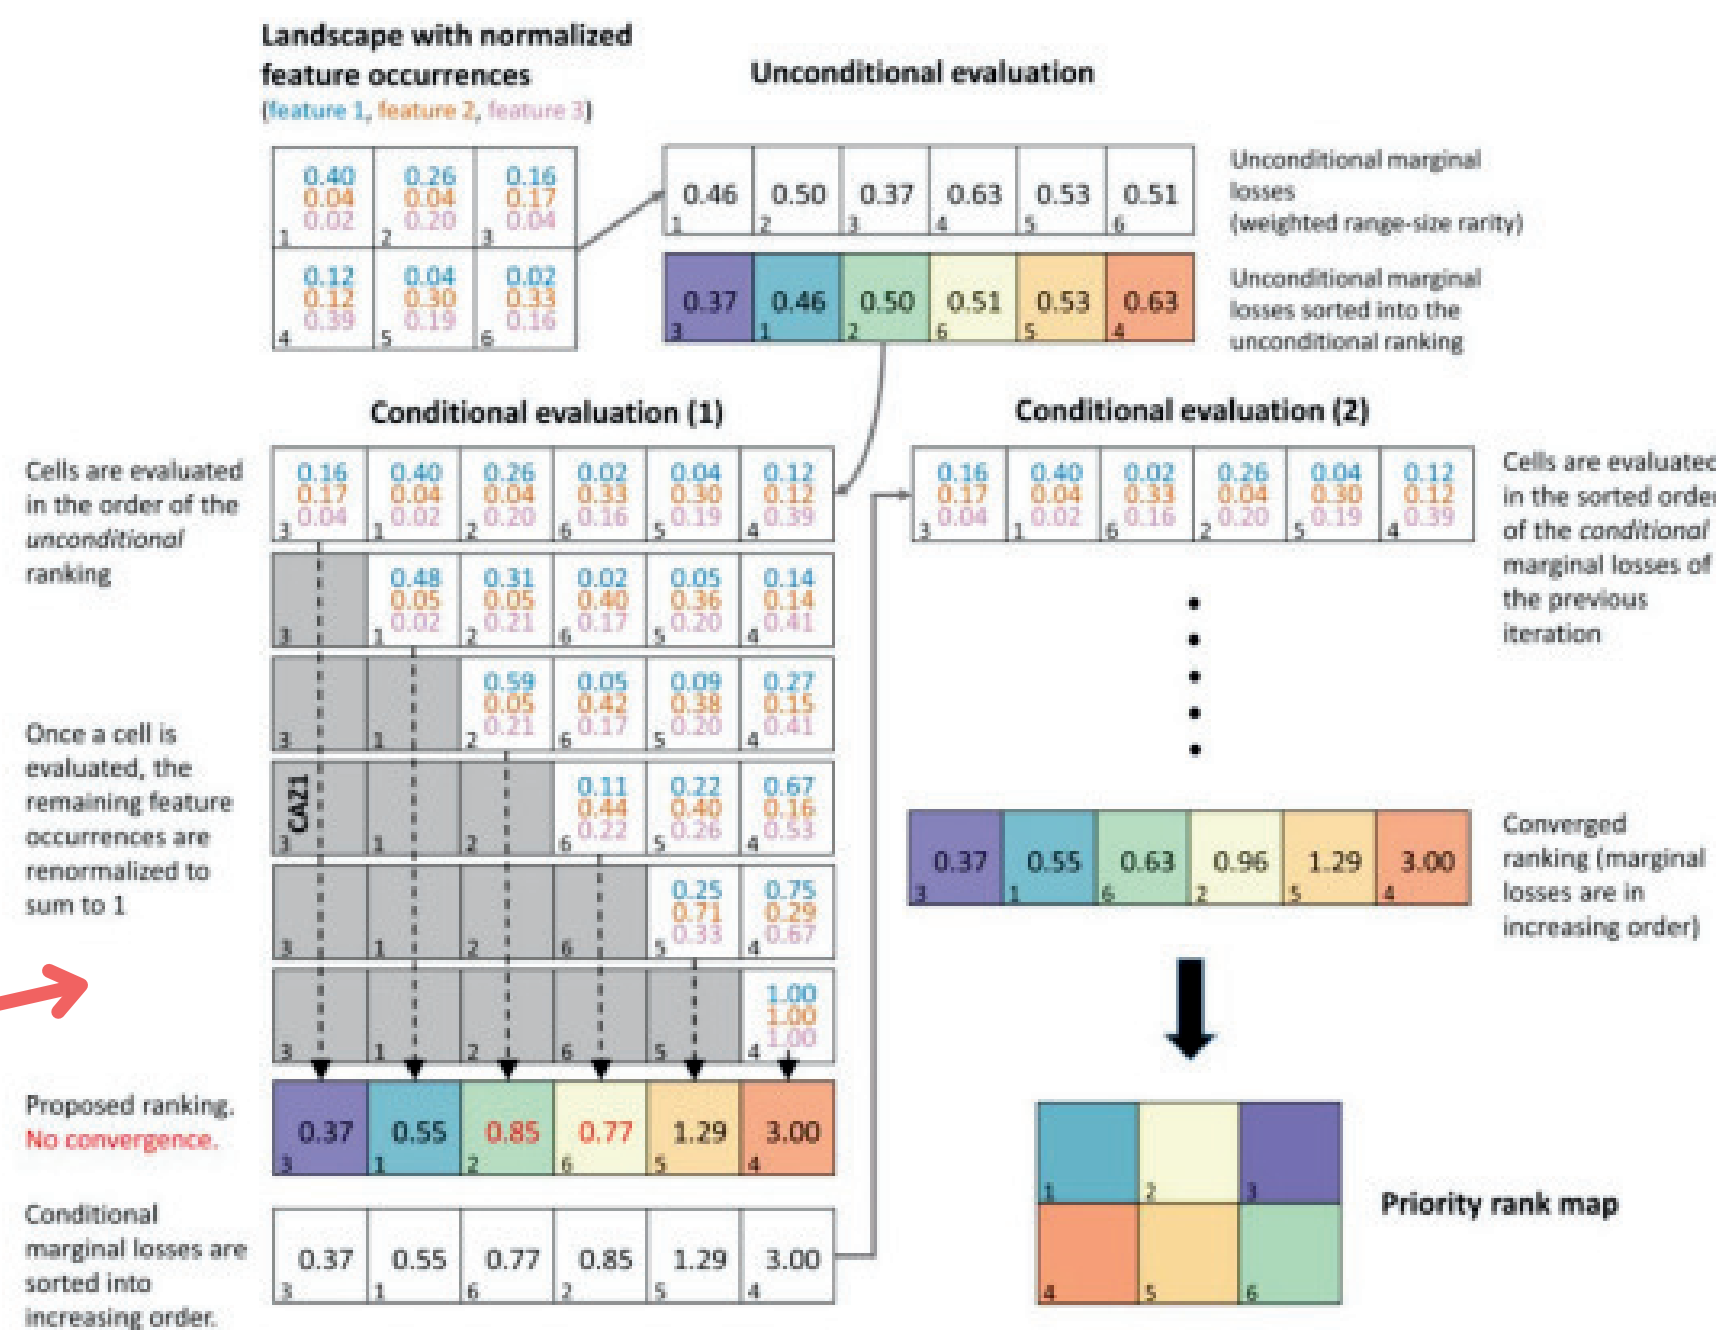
Landscape with normalized feature occurrences
(feature 1, feature 2, feature 3)

| 0.40 0.04 0.02 1 | 0.26 0.04 0.20 2 | 0.16 0.17 0.04 3 |
|---|---|---|
| 0.12 0.12 0.39 4 | 0.04 0.30 0.19 5 | 0.02 0.33 0.16 6 |

Unconditional evaluation

| 0.46 1 | 0.50 2 | 0.37 3 | 0.63 4 | 0.53 5 | 0.51 6 |
|---|---|---|---|---|---|

Unconditional marginal losses (weighted range-size rarity)

| 0.37 3 | 0.46 1 | 0.50 2 | 0.51 6 | 0.53 5 | 0.63 4 |
|---|---|---|---|---|---|

Unconditional marginal losses sorted into the unconditional ranking

Conditional evaluation (1)

Cells are evaluated in the order of the *unconditional* ranking

| 0.16 0.17 0.04 3 | 0.40 0.04 0.02 1 | 0.26 0.04 0.20 2 | 0.02 0.33 0.16 6 | 0.04 0.30 0.19 5 | 0.12 0.12 0.39 4 |
|---|---|---|---|---|---|
| 3 | 0.48 0.05 0.02 1 | 0.31 0.05 0.21 2 | 0.02 0.40 0.17 6 | 0.05 0.36 0.20 5 | 0.14 0.14 0.41 4 |
| 3 | 1 | 0.59 0.05 0.21 2 | 0.05 0.42 0.17 6 | 0.09 0.38 0.20 5 | 0.27 0.15 0.41 4 |
| CA21 3 | 1 | 2 | 0.11 0.44 0.22 6 | 0.22 0.40 0.26 5 | 0.67 0.16 0.53 4 |
| 3 | 1 | 2 | 6 | 0.25 0.71 0.33 5 | 0.75 0.29 0.67 4 |
| 3 | 1 | 2 | 6 | 5 | 1.00 1.00 1.00 4 |

Once a cell is evaluated, the remaining feature occurrences are renormalized to sum to 1

| 0.37 3 | 0.55 1 | 0.85 2 | 0.77 6 | 1.29 5 | 3.00 4 |
|---|---|---|---|---|---|

Proposed ranking.
No convergence.

| 0.37 3 | 0.55 1 | 0.77 6 | 0.85 2 | 1.29 5 | 3.00 4 |
|---|---|---|---|---|---|

Conditional marginal losses are sorted into increasing order.

Conditional evaluation (2)

| 0.16 0.17 0.04 3 | 0.40 0.04 0.02 1 | 0.02 0.33 0.16 6 | 0.26 0.04 0.20 2 | 0.04 0.30 0.19 5 | 0.12 0.12 0.39 4 |
|---|---|---|---|---|---|

Cells are evaluated in the sorted order of the *conditional* marginal losses of the previous iteration

| 0.37 3 | 0.55 1 | 0.63 6 | 0.96 2 | 1.29 5 | 3.00 4 |
|---|---|---|---|---|---|

Converged ranking (marginal losses are in increasing order)

| 1 | 2 | 3 |
|---|---|---|
| 4 | 5 | 6 |

Priority rank map